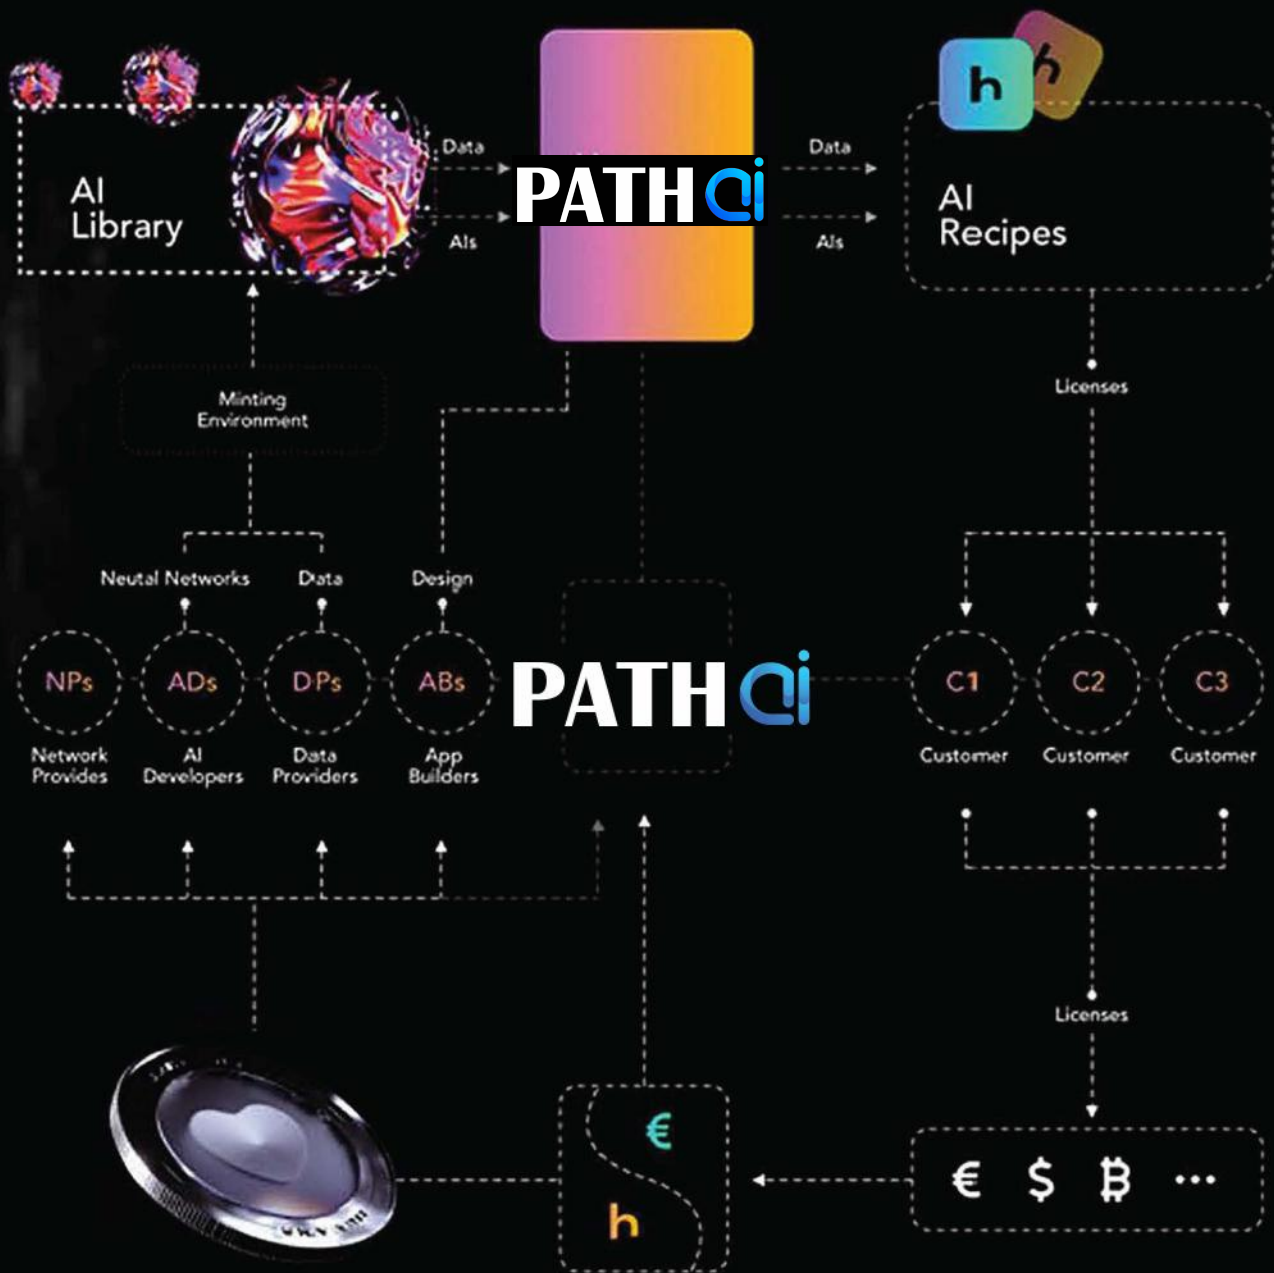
AI Library

Data

AIs

PATH ai

Data

AIs

h

h

AI Recipes

Minting Environment

Licenses

Neutal Networks

Data

Design

NPs

Network Provides

ADs

AI Developers

DPs

Data Providers

ABs

App Builders

PATH ai

C1

Customer

C2

Customer

C3

Customer

Licenses

€

h

€ $ ₿ ···